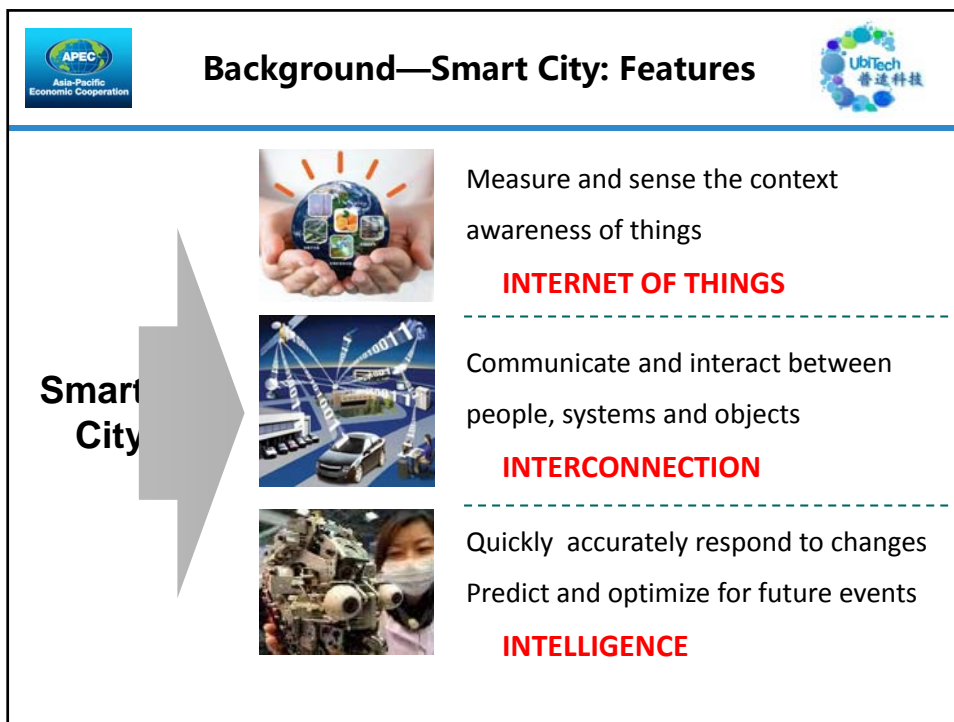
APEC
Asia-Pacific Economic Cooperation

Background—Smart City: Features

UbiTech 普适科技

Smart City

Measure and sense the context awareness of things

INTERNET OF THINGS

Communicate and interact between people, systems and objects

INTERCONNECTION

Quickly accurately respond to changes
Predict and optimize for future events

INTELLIGENCE